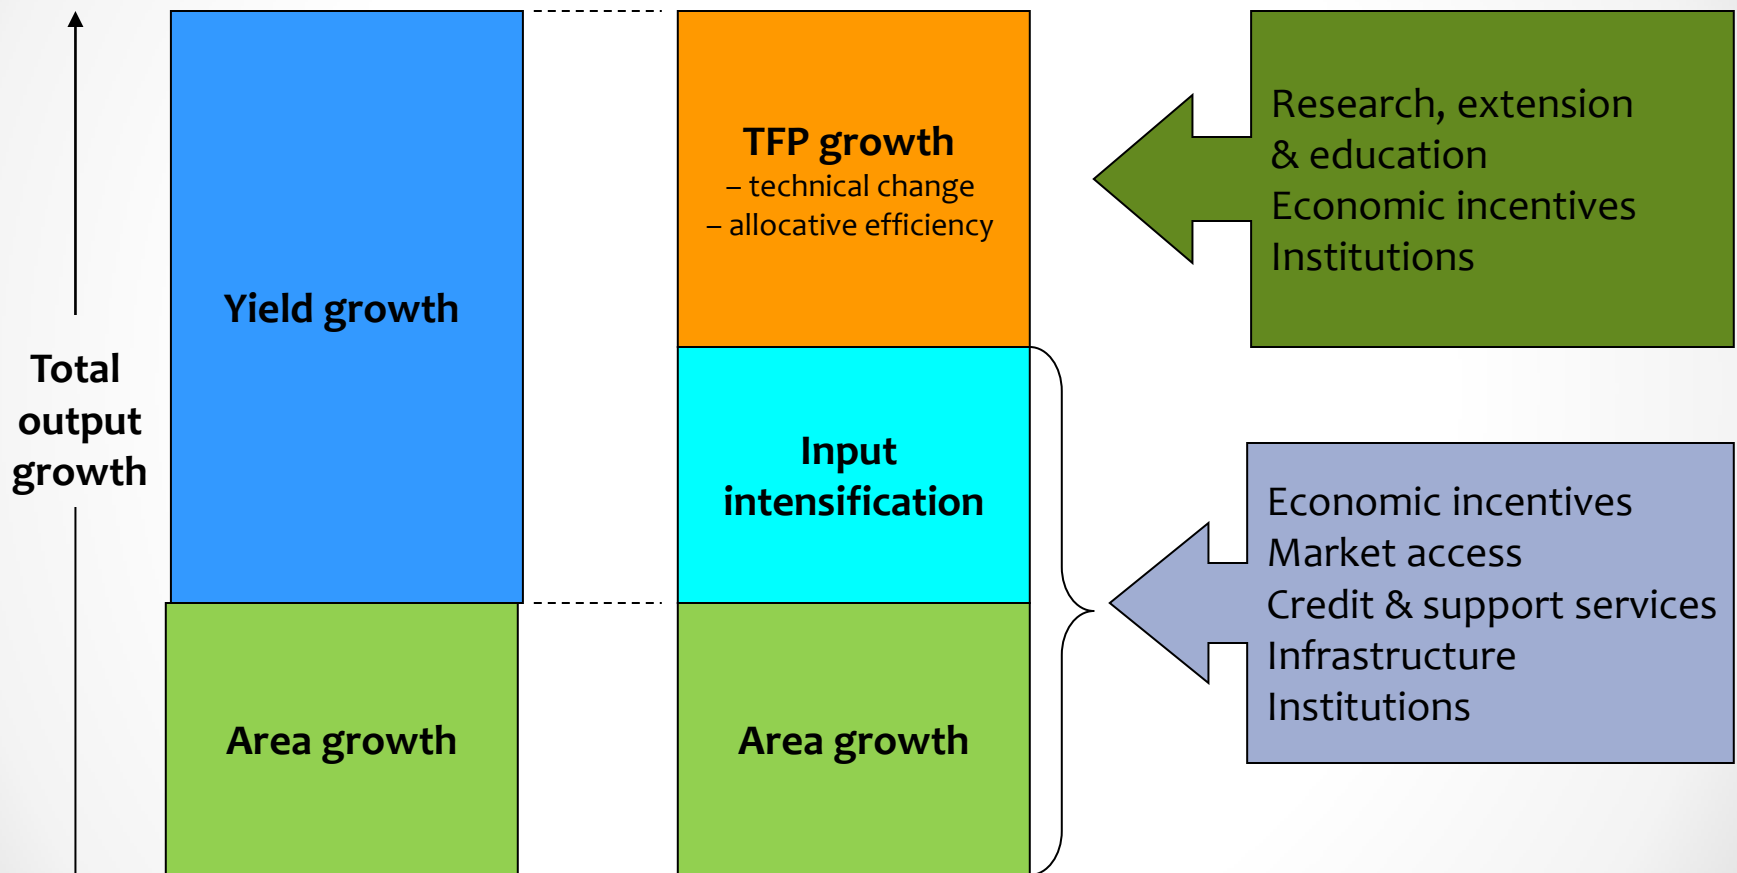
Total output growth

Yield growth

Area growth

TFP growth
– technical change
– allocative efficiency

Input intensification

Area growth

Research, extension & education
Economic incentives
Institutions

Economic incentives
Market access
Credit & support services
Infrastructure
Institutions